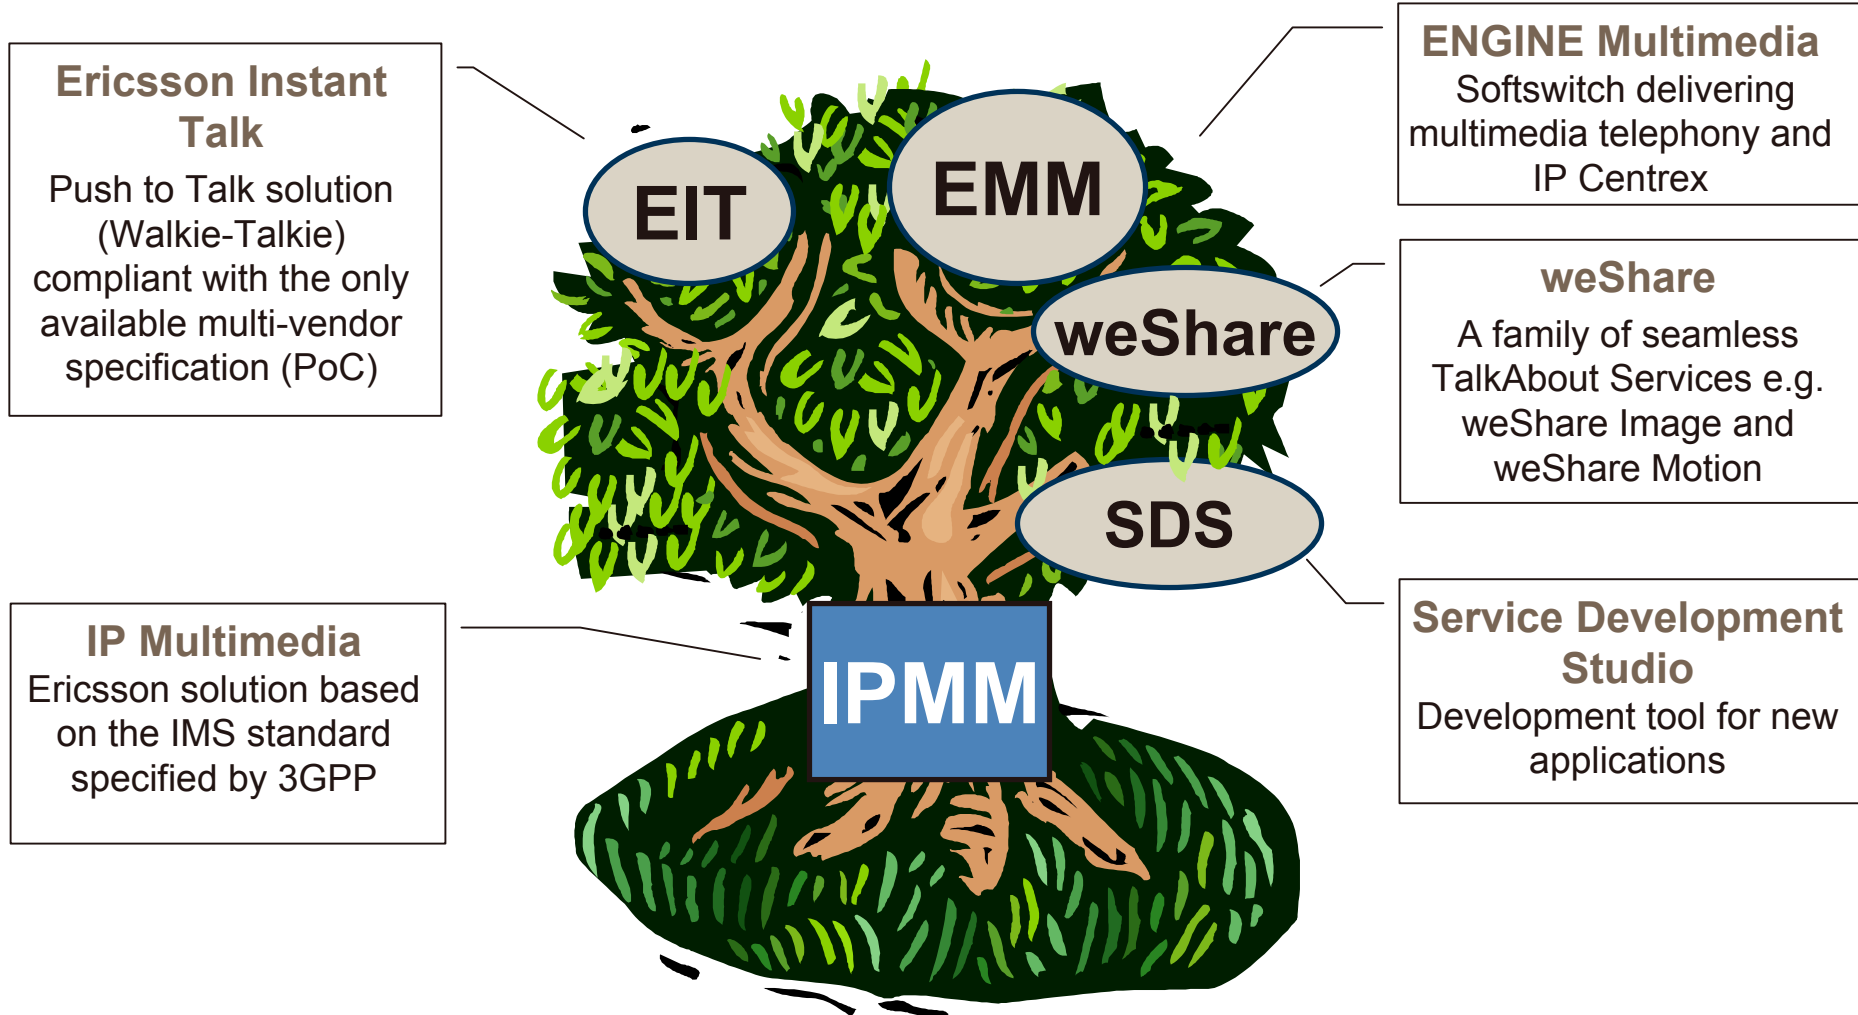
Ericsson Instant Talk
Push to Talk solution (Walkie-Talkie) compliant with the only available multi-vendor specification (PoC)

EIT

EMM

weShare

SDS

IPMM

ENGINE Multimedia
Softswitch delivering multimedia telephony and IP Centrex

weShare
A family of seamless TalkAbout Services e.g. weShare Image and weShare Motion

IP Multimedia
Ericsson solution based on the IMS standard specified by 3GPP

Service Development Studio
Development tool for new applications